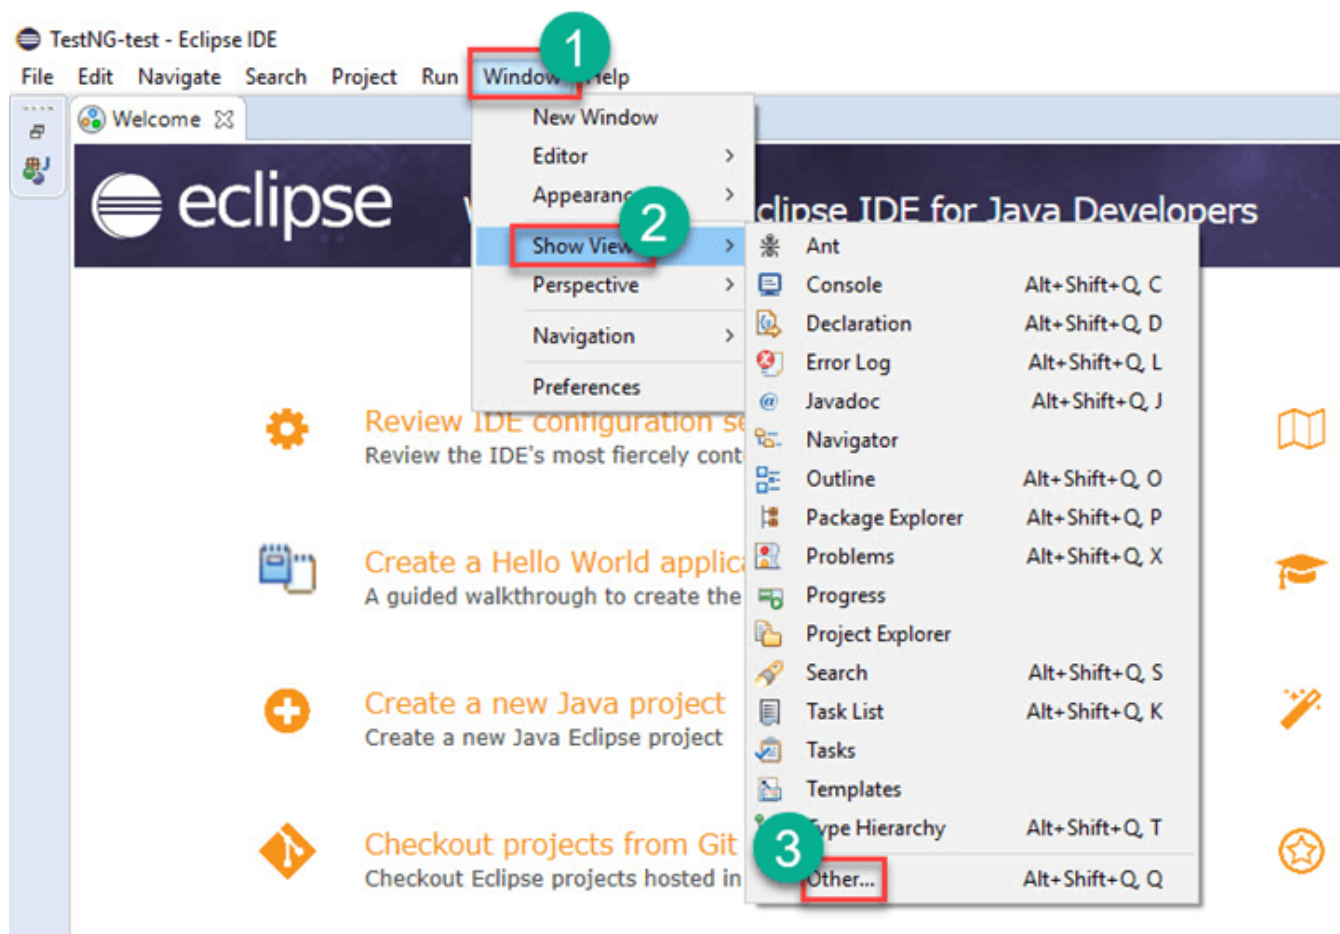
TestNG-test - Eclipse IDE

File Edit Navigate Search Project Run Window Help

1

Welcome

eclipse

clipse IDE for Java Developers

New Window
Editor >
Appearan >
2
Show View >
Perspective >
Navigation >
Preferences

| Ant | |
|---|---|
| Console | Alt+Shift+Q, C |
| Declaration | Alt+Shift+Q, D |
| Error Log | Alt+Shift+Q, L |
| Javadoc | Alt+Shift+Q, J |
| Navigator | |
| Outline | Alt+Shift+Q, O |
| Package Explorer | Alt+Shift+Q, P |
| Problems | Alt+Shift+Q, X |
| Progress | |
| Project Explorer | |
| Search | Alt+Shift+Q, S |
| Task List | Alt+Shift+Q, K |
| Tasks | |
| Templates | |
| ype Hierarchy | Alt+Shift+Q, T |
| Other... | Alt+Shift+Q, Q |

3

Review IDE configuration se
Review the IDE's most fiercely cont

Create a Hello World applic
A guided walkthrough to create the

Create a new Java project
Create a new Java Eclipse project

Checkout projects from Git
Checkout Eclipse projects hosted in